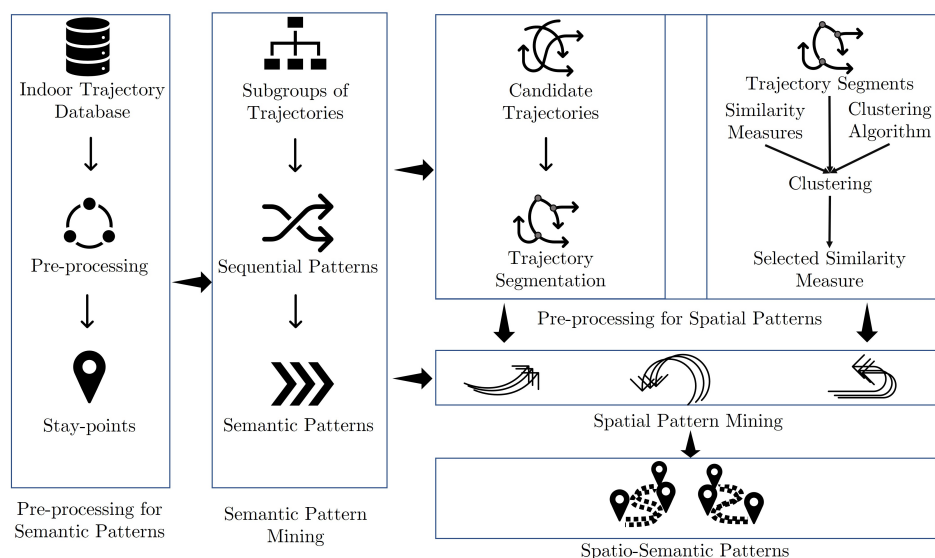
Indoor Trajectory Database

Pre-processing

Stay-points

Pre-processing for Semantic Patterns

Subgroups of Trajectories

Sequential Patterns

Semantic Patterns

Semantic Pattern Mining

Candidate Trajectories

Trajectory Segmentation

Trajectory Segments

Similarity Measures

Clustering Algorithm

Clustering

Selected Similarity Measure

Pre-processing for Spatial Patterns

Spatial Pattern Mining

Spatio-Semantic Patterns